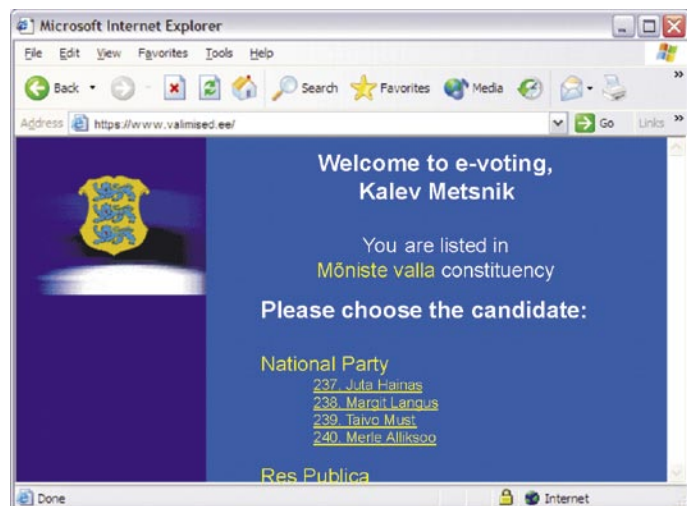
Microsoft Internet Explorer

File Edit View Favorites Tools Help

Back Search Favorites Media

Address https://www.valimised.ee/ Go Links

Welcome to e-voting, Kalev Metsnik

You are listed in Mõniste valla constituency

Please choose the candidate:

National Party

237. Juta Hainas
238. Margit Langus
239. Taivo Must
240. Merle Alliksoo

Res Publica

Done Internet